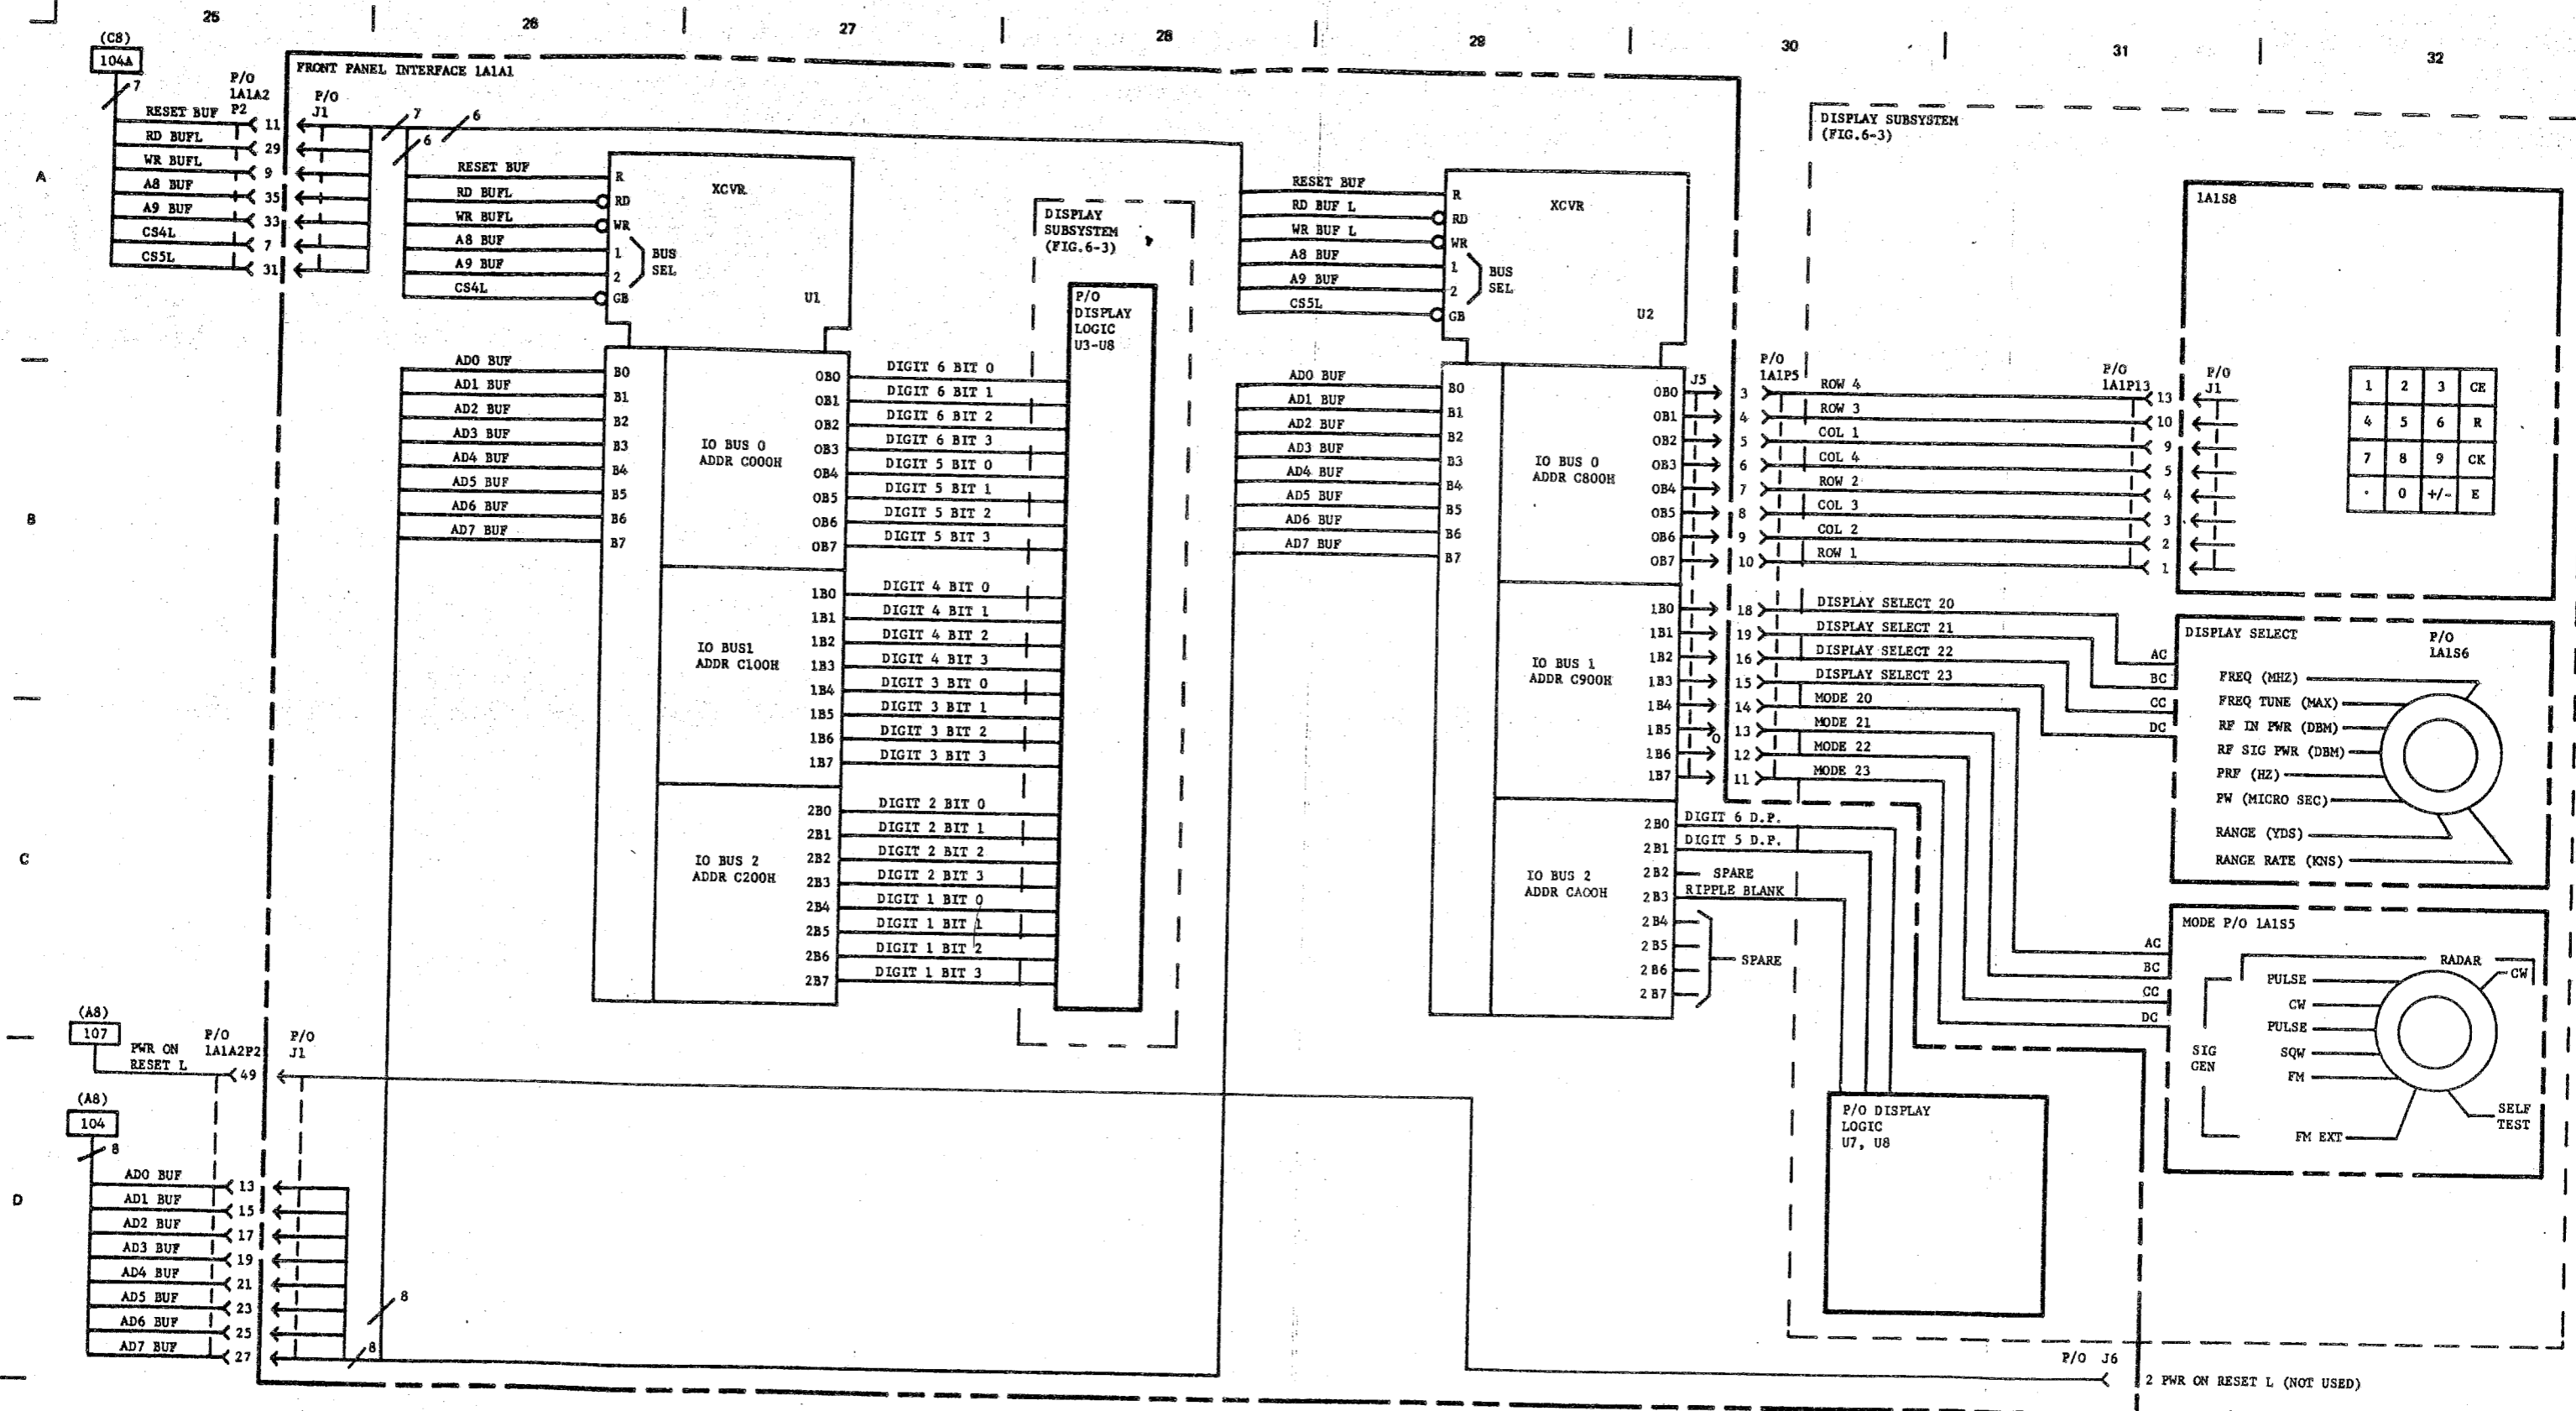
25 26 27 28 29 30 31 32

A B C D

(C8)
104A
7
P/O 1A1A2 P2
RESET BUF 11
RD BUFL 29
WR BUFL 9
A8 BUF 35
A9 BUF 33
CS4L 7
CS5L 31

FRONT PANEL INTERFACE 1A1A1
P/O J1
7 6 6

RESET BUF
RD BUFL
WR BUFL
A8 BUF
A9 BUF
CS4L

XCVR
R
RD
WR
1
2
BUS SEL
GB
U1

AD0 BUF
AD1 BUF
AD2 BUF
AD3 BUF
AD4 BUF
AD5 BUF
AD6 BUF
AD7 BUF

B0 B1 B2 B3 B4 B5 B6 B7

IO BUS 0 ADDR C000H
0B0 0B1 0B2 0B3 0B4 0B5 0B6 0B7
DIGIT 6 BIT 0
DIGIT 6 BIT 1
DIGIT 6 BIT 2
DIGIT 6 BIT 3
DIGIT 5 BIT 0
DIGIT 5 BIT 1
DIGIT 5 BIT 2
DIGIT 5 BIT 3

IO BUS1 ADDR C100H
1B0 1B1 1B2 1B3 1B4 1B5 1B6 1B7
DIGIT 4 BIT 0
DIGIT 4 BIT 1
DIGIT 4 BIT 2
DIGIT 4 BIT 3
DIGIT 3 BIT 0
DIGIT 3 BIT 1
DIGIT 3 BIT 2
DIGIT 3 BIT 3

IO BUS 2 ADDR C200H
2B0 2B1 2B2 2B3 2B4 2B5 2B6 2B7
DIGIT 2 BIT 0
DIGIT 2 BIT 1
DIGIT 2 BIT 2
DIGIT 2 BIT 3
DIGIT 1 BIT 0
DIGIT 1 BIT 1
DIGIT 1 BIT 2
DIGIT 1 BIT 3

DISPLAY SUBSYSTEM (FIG.6-3)
P/O DISPLAY LOGIC U3-U8

RESET BUF
RD BUF L
WR BUF L
A8 BUF
A9 BUF
CS5L

XCVR
R
RD
WR
1
2
BUS SEL
GB
U2

AD0 BUF
AD1 BUF
AD2 BUF
AD3 BUF
AD4 BUF
AD5 BUF
AD6 BUF
AD7 BUF

B0 B1 B2 B3 B4 B5 B6 B7
IO BUS 0 ADDR C800H
0B0 0B1 0B2 0B3 0B4 0B5 0B6 0B7
J5

IO BUS 1 ADDR C900H
1B0 1B1 1B2 1B3 1B4 1B5 1B6 1B7

IO BUS 2 ADDR CA00H
2B0 2B1 2B2 2B3 2B4 2B5 2B6 2B7
DIGIT 6 D.P.
DIGIT 5 D.P.
SPARE
RIPPLE BLANK
SPARE

DISPLAY SUBSYSTEM (FIG.6-3)

P/O 1A1P5
3 4 5 6 7 8 9 10
ROW 4
ROW 3
COL 1
COL 4
ROW 2
COL 3
COL 2
ROW 1
P/O 1A1P13
13 10 9 5 4 3 2 1
P/O J1

1A1S8
| 1 | 2 | 3 | CE |
|---|---|---|---|
| 4 | 5 | 6 | R |
| 7 | 8 | 9 | CK |
| · | 0 | +/- | E |

18 19 16 15 14 13 12 11
DISPLAY SELECT 20
DISPLAY SELECT 21
DISPLAY SELECT 22
DISPLAY SELECT 23
MODE 20
MODE 21
MODE 22
MODE 23

DISPLAY SELECT
P/O 1A1S6
AC BC CC DC
FREQ (MHZ)
FREQ TUNE (MAX)
RF IN PWR (DBM)
RF SIG PWR (DBM)
PRF (HZ)
PW (MICRO SEC)
RANGE (YDS)
RANGE RATE (KNS)

MODE P/O 1A1S5
AC BC CC DC
RADAR
PULSE
CW
CW
PULSE
SQW
FM
SIG GEN
FM EXT
SELF TEST

P/O DISPLAY LOGIC U7, U8

(A8)
107
PWR ON RESET L
P/O 1A1A2P2
P/O J1
49

(A8)
104
8
AD0 BUF 13
AD1 BUF 15
AD2 BUF 17
AD3 BUF 19
AD4 BUF 21
AD5 BUF 23
AD6 BUF 25
AD7 BUF 27
8 8

P/O J6
2 PWR ON RESET L (NOT USED)